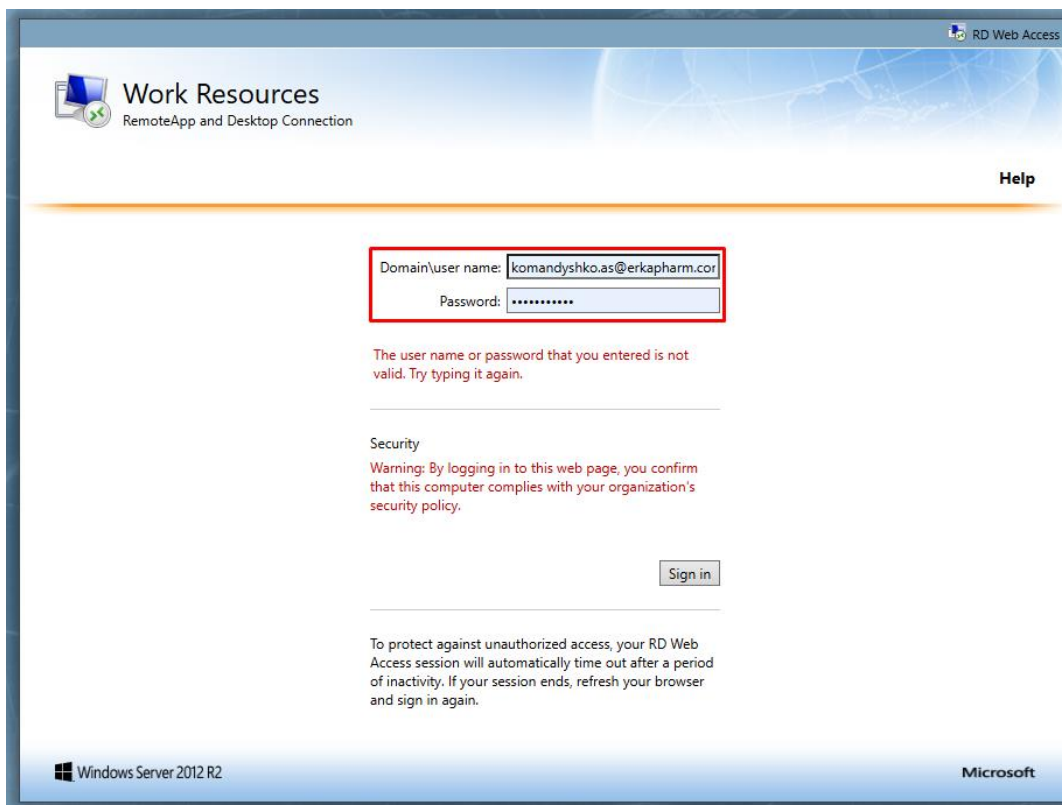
RD Web Access

Work Resources
RemoteApp and Desktop Connection

Help

Domain\user name: komandyshko.as@erkapharm.cor
Password: •••••••••••

The user name or password that you entered is not valid. Try typing it again.

Security
Warning: By logging in to this web page, you confirm that this computer complies with your organization's security policy.

Sign in

To protect against unauthorized access, your RD Web Access session will automatically time out after a period of inactivity. If your session ends, refresh your browser and sign in again.

Windows Server 2012 R2

Microsoft